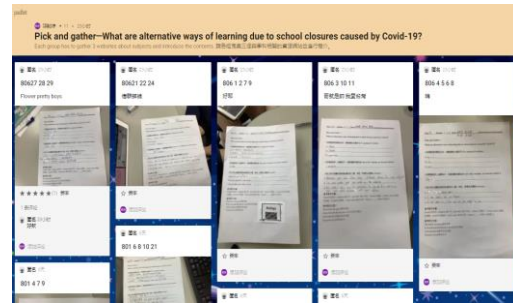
padlet

Pick and gather—What are alternative ways of learning due to school closures caused by Covid-19?

Each group has to gather 3 websites about subjects and introduce the contents. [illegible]

80627 28 29

Flower pretty boys

80621 22 24

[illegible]

806 1 2 7 9

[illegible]

806 3 10 11

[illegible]

806 4 5 6 8

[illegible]

801 6 8 10 21

801 4 7 9

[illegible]